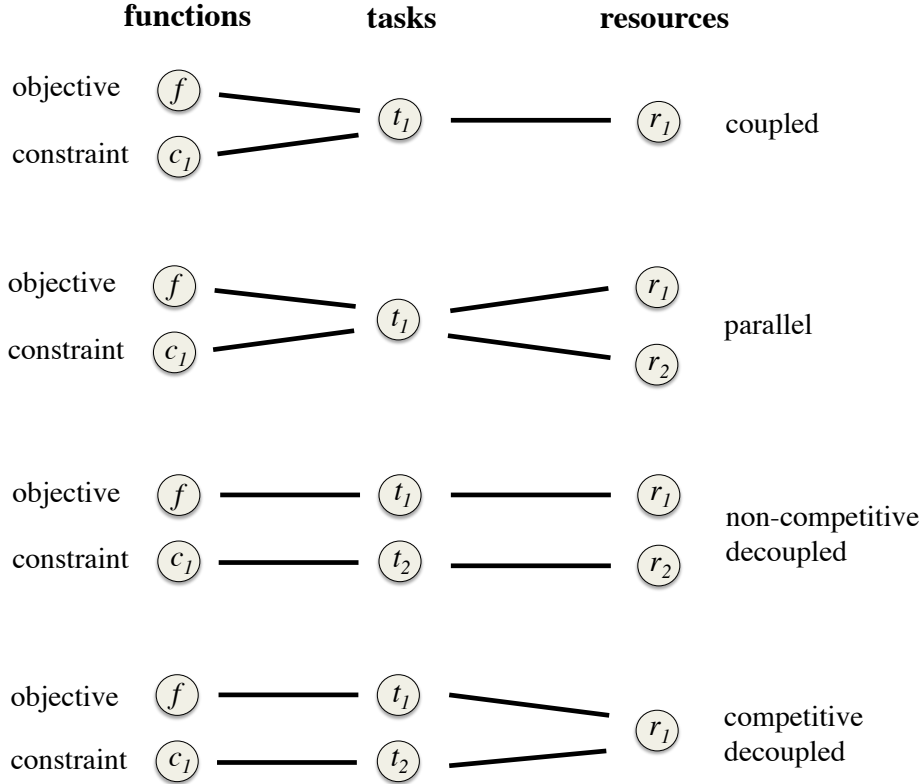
functions tasks resources

objective $f$
constraint $c_1$
$t_1$
$r_1$
coupled

objective $f$
constraint $c_1$
$t_1$
$r_1$
$r_2$
parallel

objective $f$
constraint $c_1$
$t_1$
$t_2$
$r_1$
$r_2$
non-competitive decoupled

objective $f$
constraint $c_1$
$t_1$
$t_2$
$r_1$
competitive decoupled